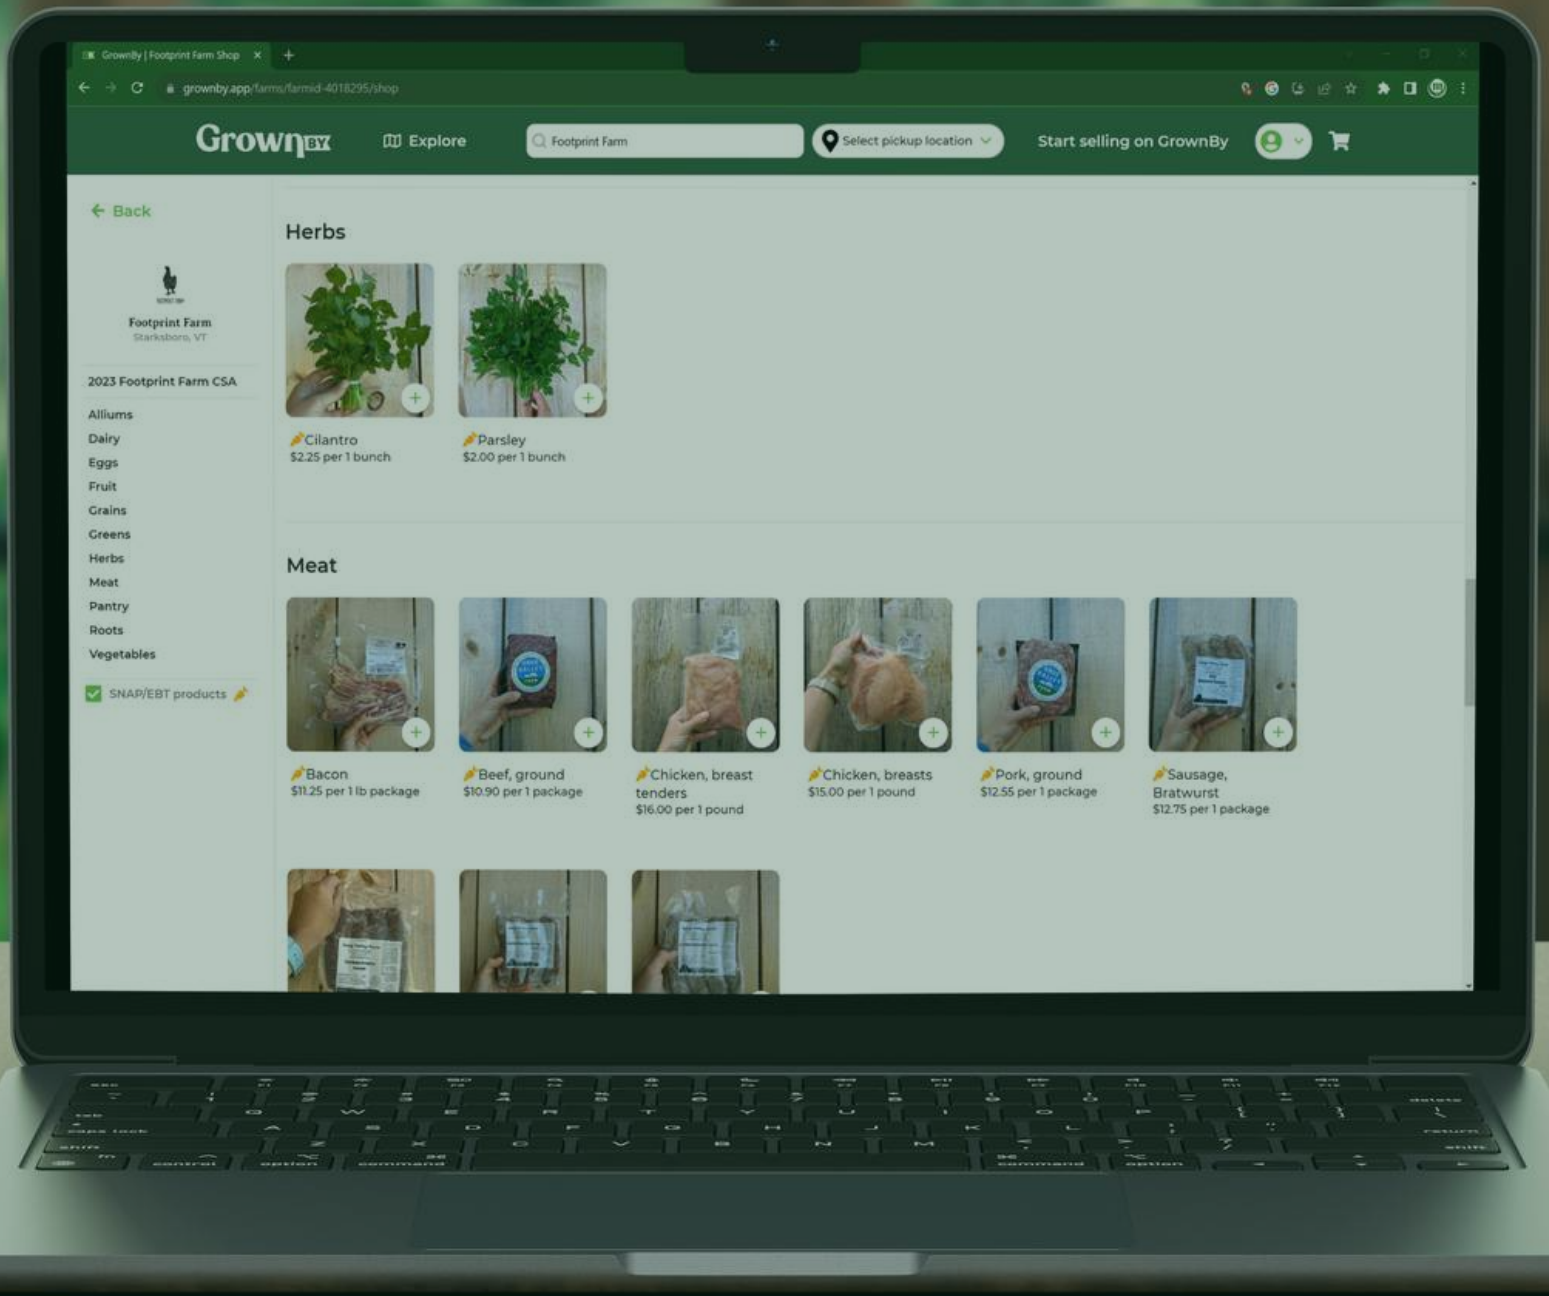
GrownBy | Footprint Farm Shop

grownby.app/farms/farmid-4018295/shop

GrownBy Explore Footprint Farm Select pickup location Start selling on GrownBy

← Back

Footprint Farm
Starksboro, VT

2023 Footprint Farm CSA

Alliums
Dairy
Eggs
Fruit
Grains
Greens
Herbs
Meat
Pantry
Roots
Vegetables

SNAP/EBT products

Herbs

Cilantro
$2.25 per 1 bunch

Parsley
$2.00 per 1 bunch

Meat

Bacon
$11.25 per 1 lb package

Beef, ground
$10.90 per 1 package

Chicken, breast tenders
$16.00 per 1 pound

Chicken, breasts
$15.00 per 1 pound

Pork, ground
$12.55 per 1 package

Sausage, Bratwurst
$12.75 per 1 package